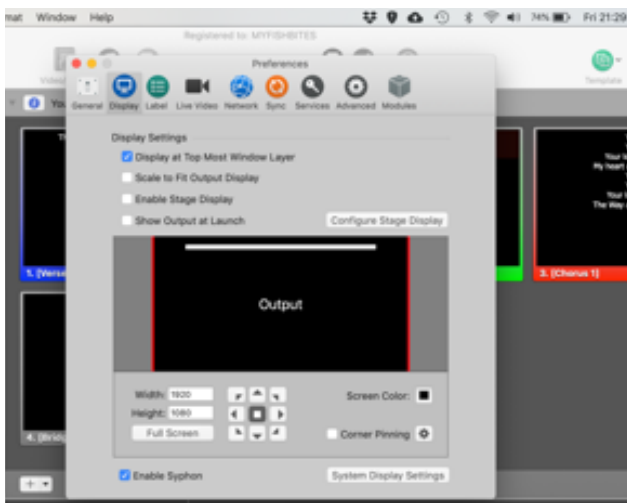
mat Window Help

74% Fri 21:29

Registered to: MYFISHBITES

Video

Template

Preferences

General Display Label Live Video Network Sync Services Advanced Modules

Display Settings

Display at Top Most Window Layer

Scale to Fit Output Display

Enable Stage Display

Show Output at Launch

Configure Stage Display

Output

Width: 1920

Height: 1080

Full Screen

Screen Color:

Corner Pinning

Enable Syphon

System Display Settings

1. [Verse

3. [Chorus 1]

4. [Brid

Your
My heart

Your
The Way

+ ▾